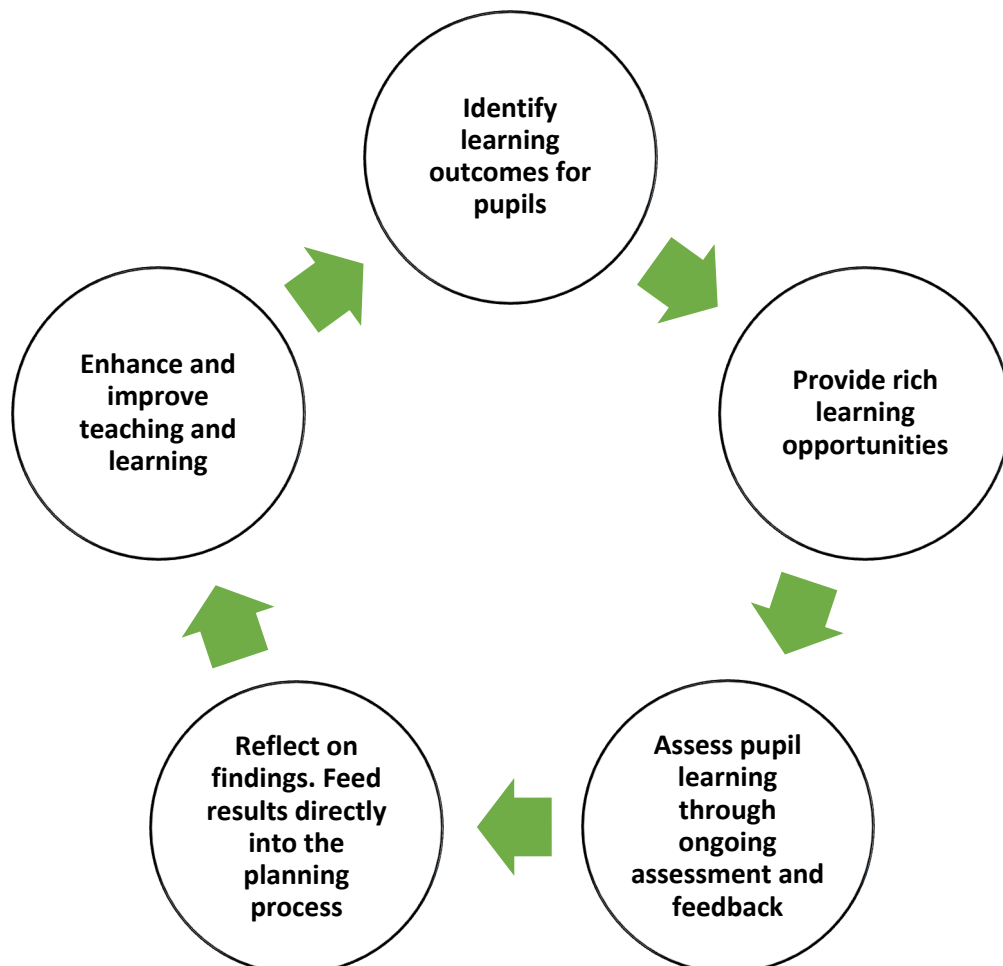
Identify learning outcomes for pupils

Provide rich learning opportunities

Assess pupil learning through ongoing assessment and feedback

Reflect on findings. Feed results directly into the planning process

Enhance and improve teaching and learning